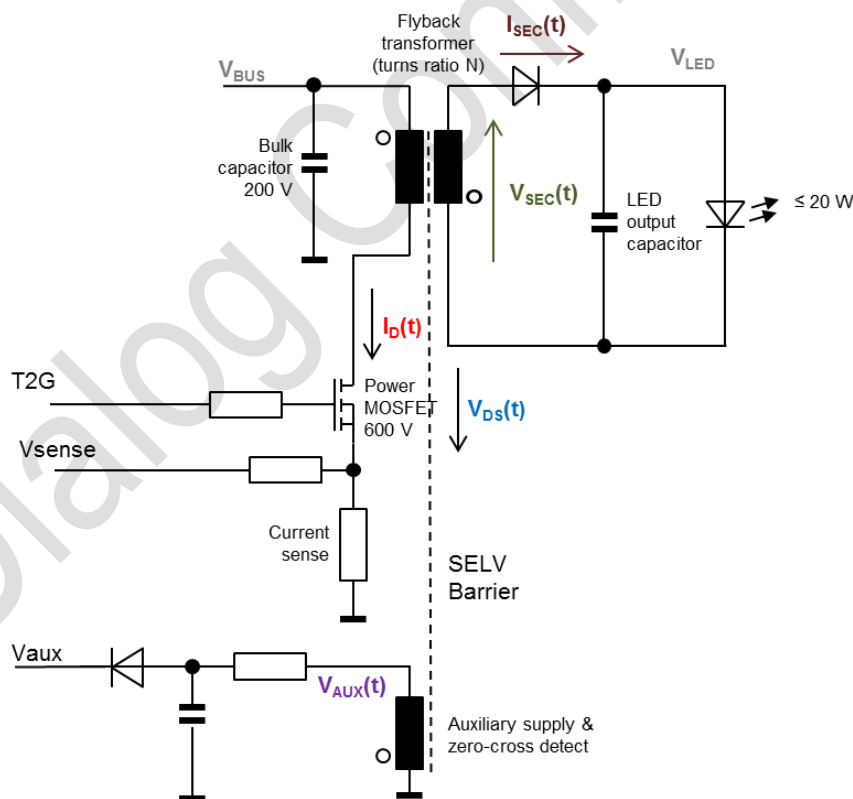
Flyback transformer (turns ratio N)

$I_{SEC}(t)$

$V_{BUS}$

$V_{LED}$

Bulk capacitor 200 V

$V_{SEC}(t)$

LED output capacitor

≤ 20 W

$I_D(t)$

T2G

Power MOSFET 600 V

$V_{DS}(t)$

Vsense

Current sense

SELV Barrier

Vaux

$V_{AUX}(t)$

Auxiliary supply & zero-cross detect